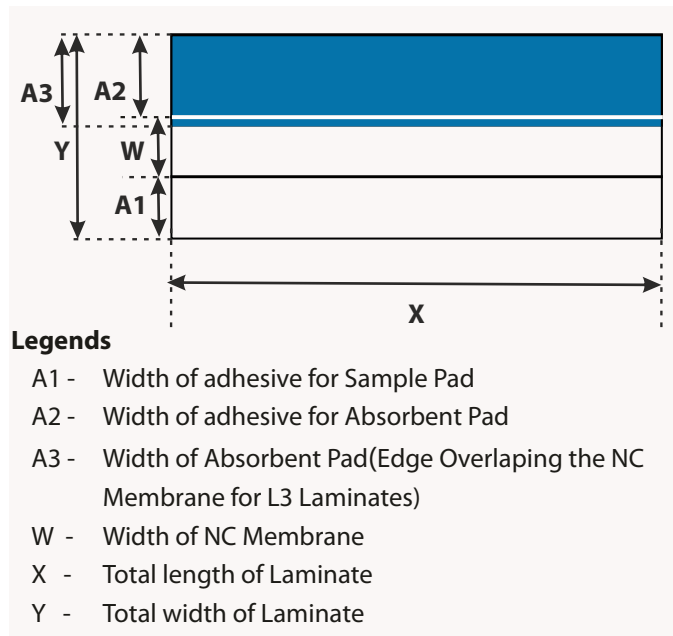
A3
A2
Y
W
A1
X

Legends

A1 - Width of adhesive for Sample Pad

A2 - Width of adhesive for Absorbent Pad

A3 - Width of Absorbent Pad(Edge Overlaping the NC Membrane for L3 Laminates)

W - Width of NC Membrane

X - Total length of Laminate

Y - Total width of Laminate